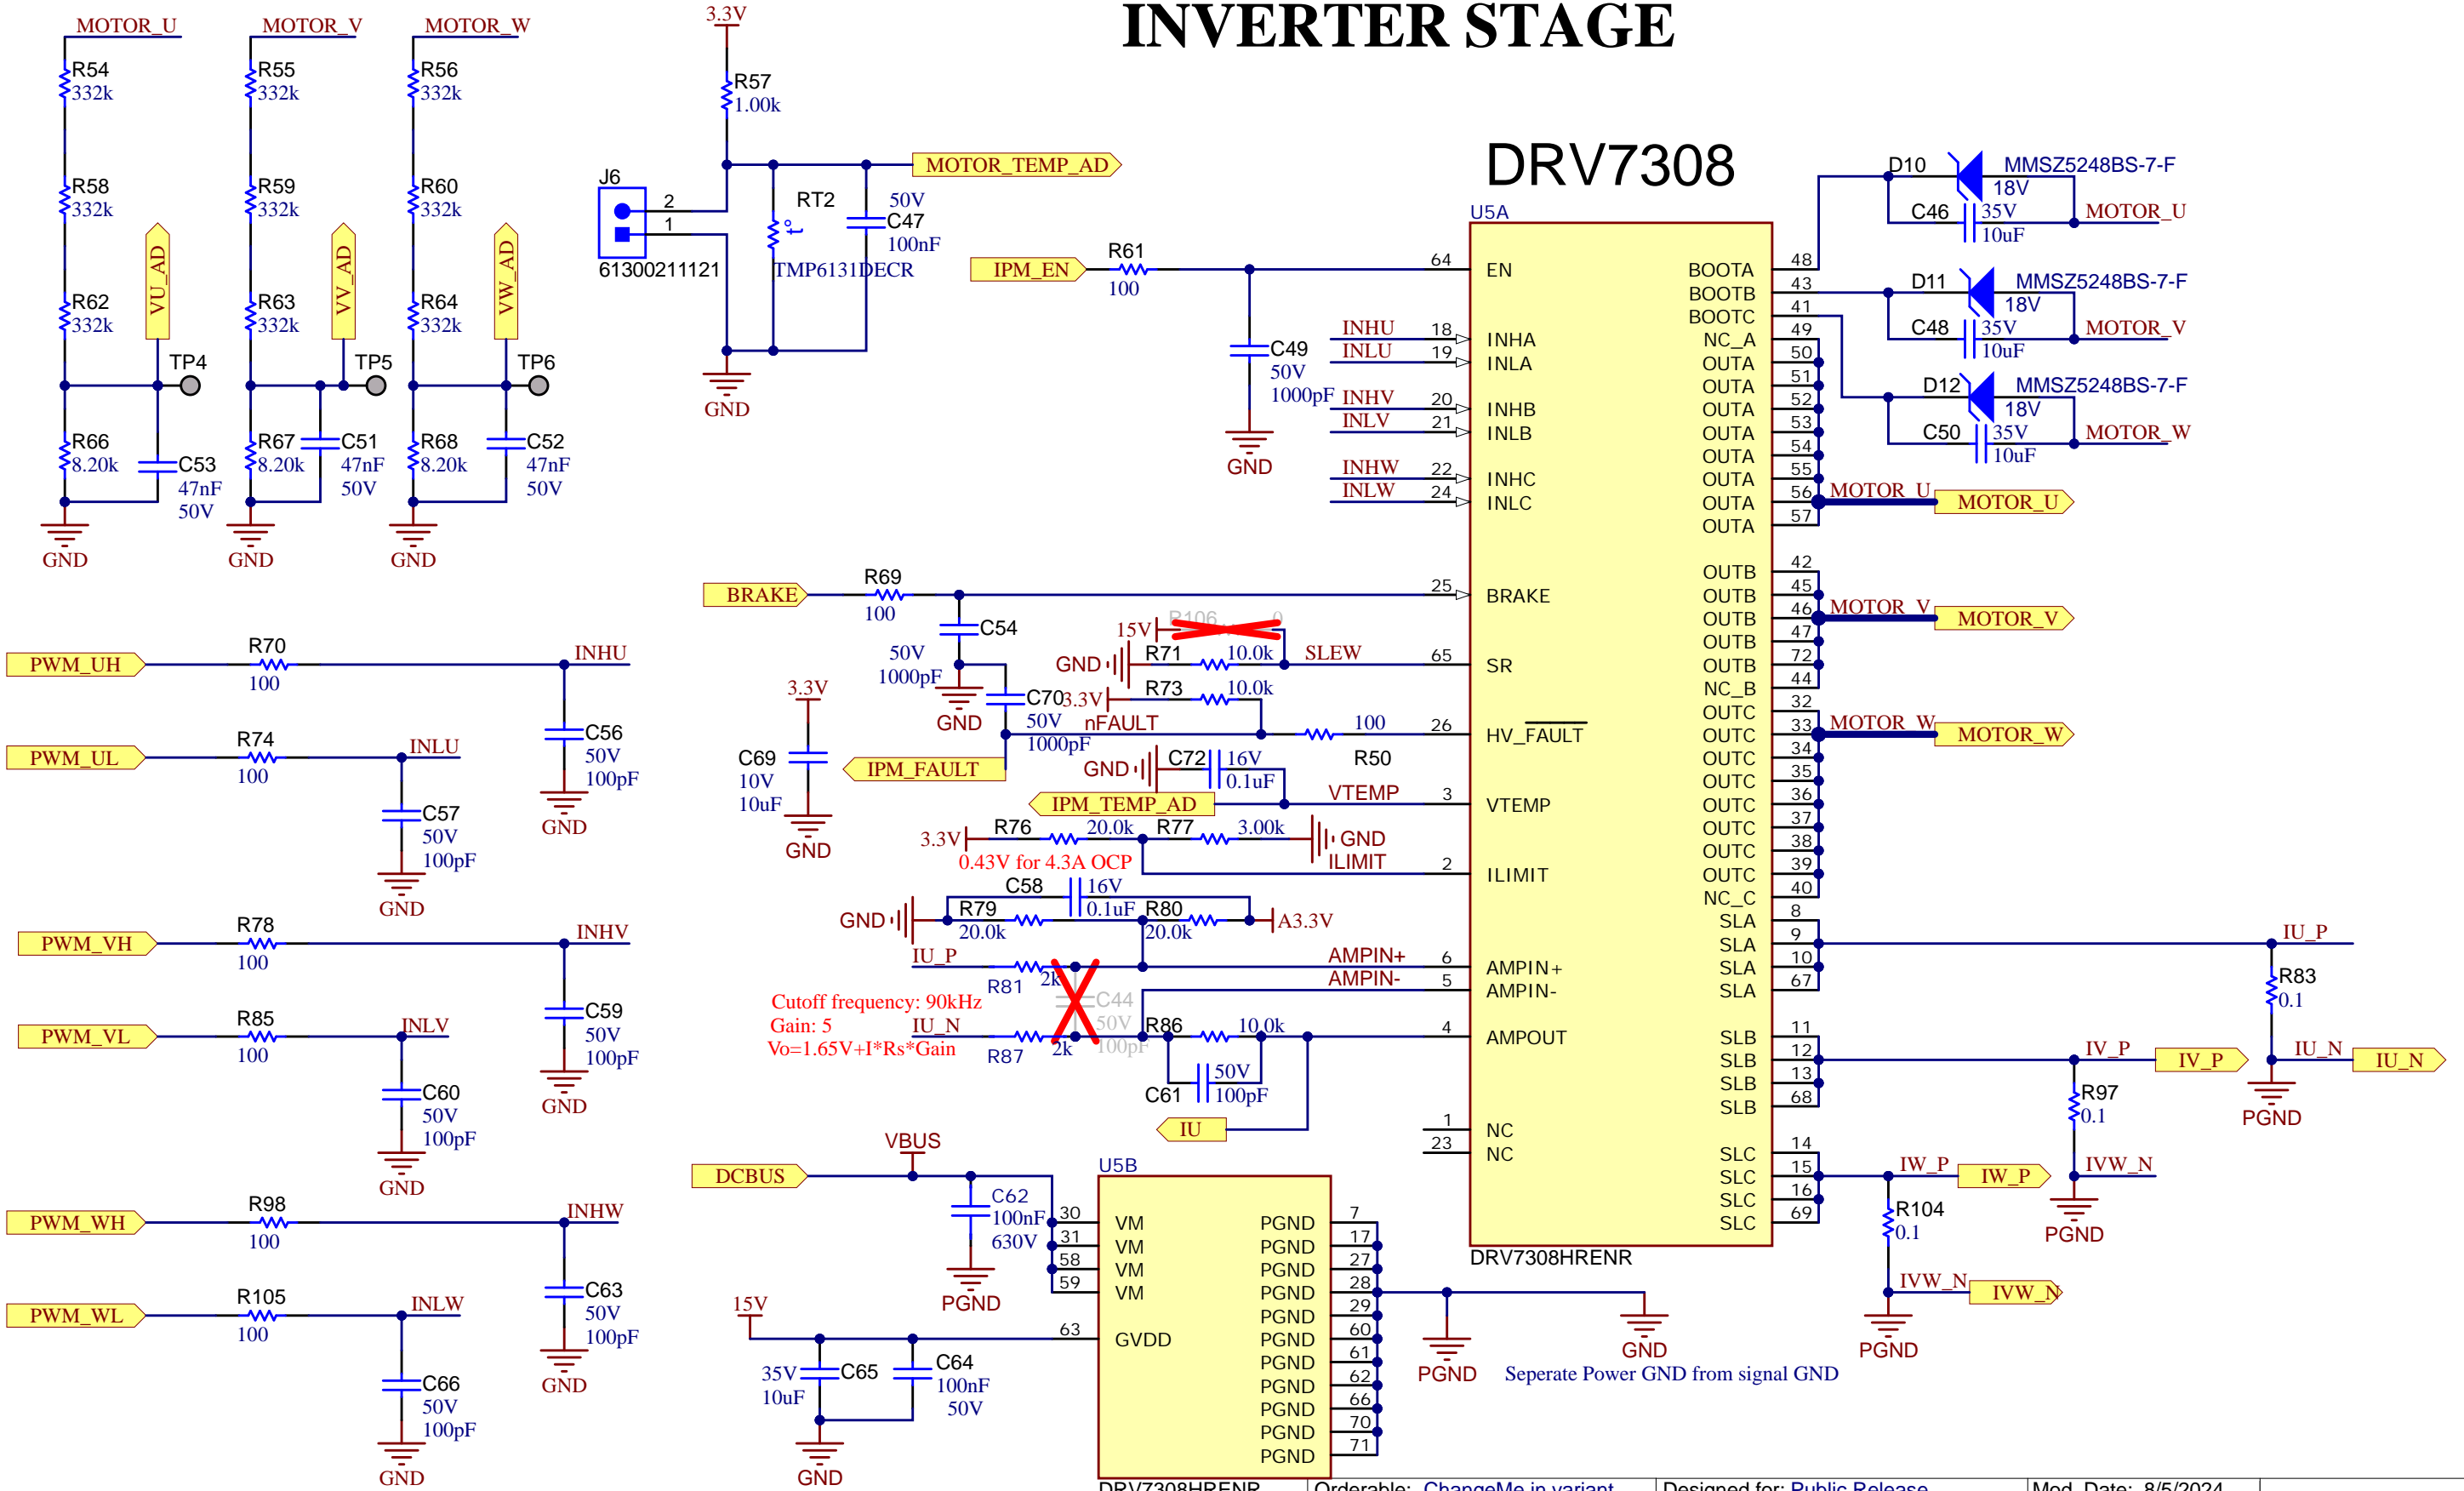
INVERTER STAGE

MOTOR_U MOTOR_V MOTOR_W
R54 332k R55 332k R56 332k
R58 332k R59 332k R60 332k
R62 332k R63 332k R64 332k
VU_AD VV_AD VW_AD
TP4 TP5 TP6
R66 8.20k C53 47nF 50V
R67 8.20k C51 47nF 50V
R68 8.20k C52 47nF 50V
GND GND GND

3.3V
R57 1.00k
J6 2 1 61300211121
RT2 TMP6131DECR
50V C47 100nF
MOTOR_TEMP_AD
GND

DRV7308
U5A
IPM_EN R61 100
C49 50V 1000pF
GND
64 EN
INHU 18 INHA
INLU 19 INLA
INHV 20 INHB
INLV 21 INLB
INHW 22 INHC
INLW 24 INLC
BOOTA 48
BOOTB 43
BOOTC 41
NC_A 49
OUTA 50 51 52 53 54 55 56 57
MOTOR_U MOTOR_U
D10 MMSZ5248BS-7-F 18V
C46 35V 10uF MOTOR_U
D11 MMSZ5248BS-7-F 18V
C48 35V 10uF MOTOR_V
D12 MMSZ5248BS-7-F 18V
C50 35V 10uF MOTOR_W

BRAKE R69 100
25 BRAKE
C54 50V 1000pF GND
15V R106 0
GND R71 10.0k SLEW 65 SR
3.3V R73 10.0k
C70 50V 1000pF
nFAULT 100 R50 26 HV_FAULT
IPM_FAULT
GND C72 16V 0.1uF
IPM_TEMP_AD VTEMP 3 VTEMP
3.3V R76 20.0k R77 3.00k GND
0.43V for 4.3A OCP ILIMIT 2 ILIMIT
C58 16V 0.1uF
GND R79 20.0k R80 20.0k A3.3V
IU_P R81 2k AMPIN+ 6 AMPIN+
C44 50V 100pF AMPIN- 5 AMPIN-
Cutoff frequency: 90kHz
Gain: 5
Vo=1.65V+I*Rs*Gain
IU_N R87 2k R86 10.0k 4 AMPOUT
C61 50V 100pF
IU
1 NC 23 NC
3.3V C69 10V 10uF GND

OUTB 42 45 46 47 72 44
MOTOR_V MOTOR_V
NC_B 32
OUTC 33 34 35 36 37 38 39 40
MOTOR_W MOTOR_W
NC_C 8
SLA 9 10 67
IU_P R83 0.1 IU_N IU_N PGND
SLB 11 12 13 68
IV_P IV_P R97 0.1
SLC 14 15 16 69
IW_P IW_P IVW_N R104 0.1 IVW_N IVW_N
PGND PGND
DRV7308HRENR

PWM_UH R70 100 INHU C56 50V 100pF GND
PWM_UL R74 100 INLU C57 50V 100pF GND
PWM_VH R78 100 INHV C59 50V 100pF GND
PWM_VL R85 100 INLV C60 50V 100pF GND
PWM_WH R98 100 INHW C63 50V 100pF GND
PWM_WL R105 100 INLW C66 50V 100pF GND

VBUS DCBUS
C62 100nF 630V PGND
U5B
30 VM 31 VM 58 VM 59 VM
63 GVDD
PGND 7 17 27 28 29 60 61 62 66 70 71
15V 35V 10uF C65 C64 100nF 50V GND
PGND GND
Seperate Power GND from signal GND
DRV7308HRENR Orderable: ChangeMe in variant Designed for: Public Release Mod. Date: 8/5/2024